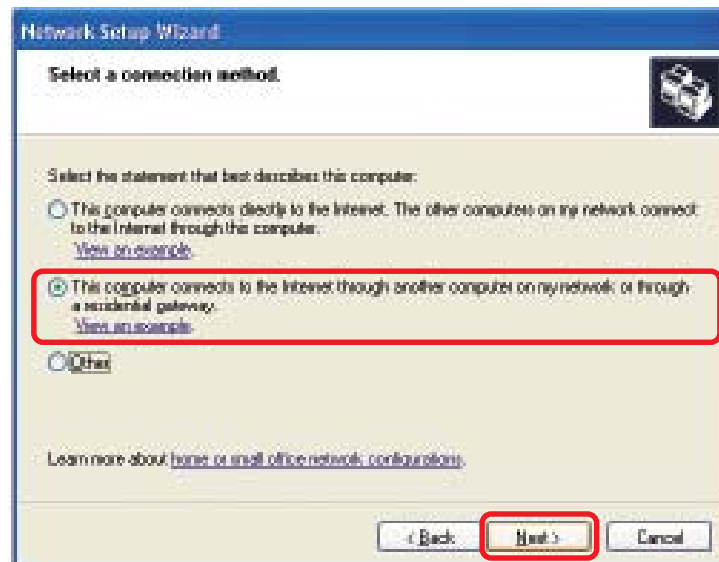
Network Setup Wizard

Select a connection method.

Select the statement that best describes this computer:

This computer connects directly to the Internet. The other computers on my network connect to the Internet through this computer.
View an example.

This computer connects to the Internet through another computer on my network or through a residential gateway.
View an example.

Other

Learn more about home or small office network configurations.

< Back | Next > | Cancel